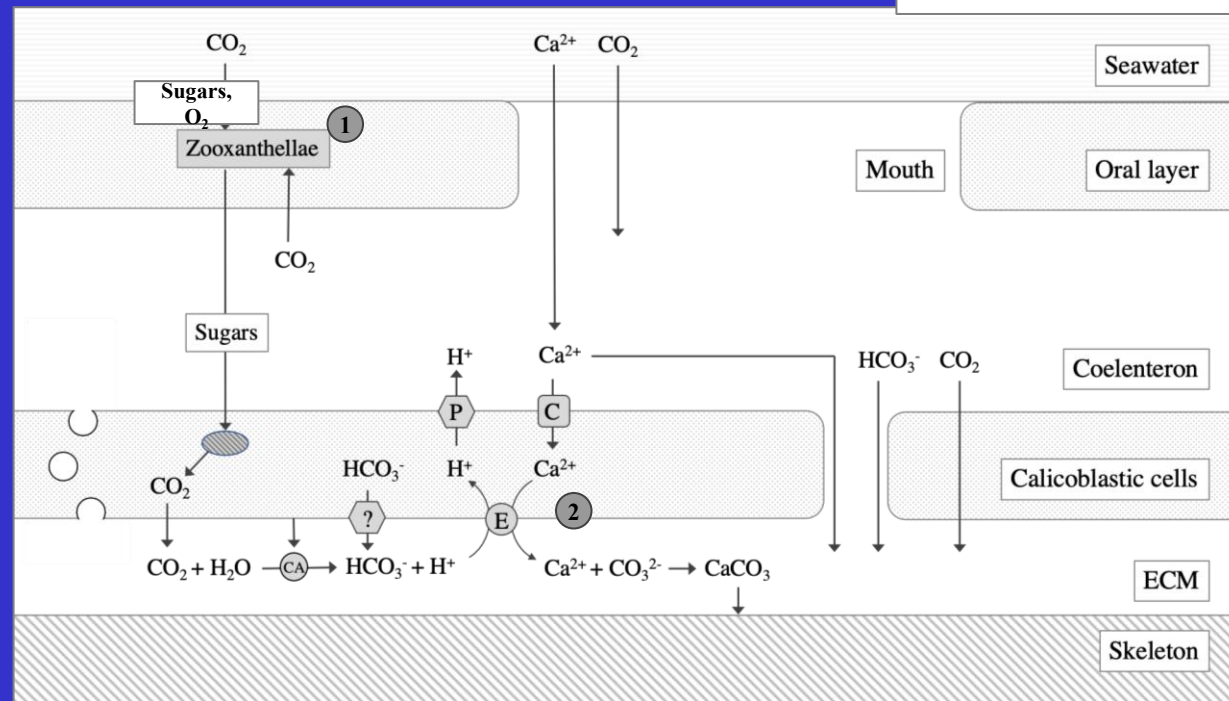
$CO_2$

Sugars, $O_2$

1

Zooxanthellae

$CO_2$

Sugars

$Ca^{2+}$ $CO_2$

Seawater

Mouth

Oral layer

$H^+$

$Ca^{2+}$

P

C

$HCO_3^-$ $CO_2$

Coelenteron

$CO_2$

$HCO_3^-$

?

$H^+$

$Ca^{2+}$

E

2

Calicoblastic cells

$CO_2 + H_2O$ CA $\rightarrow HCO_3^- + H^+$

$Ca^{2+} + CO_3^{2-} \rightarrow CaCO_3$

ECM

Skeleton